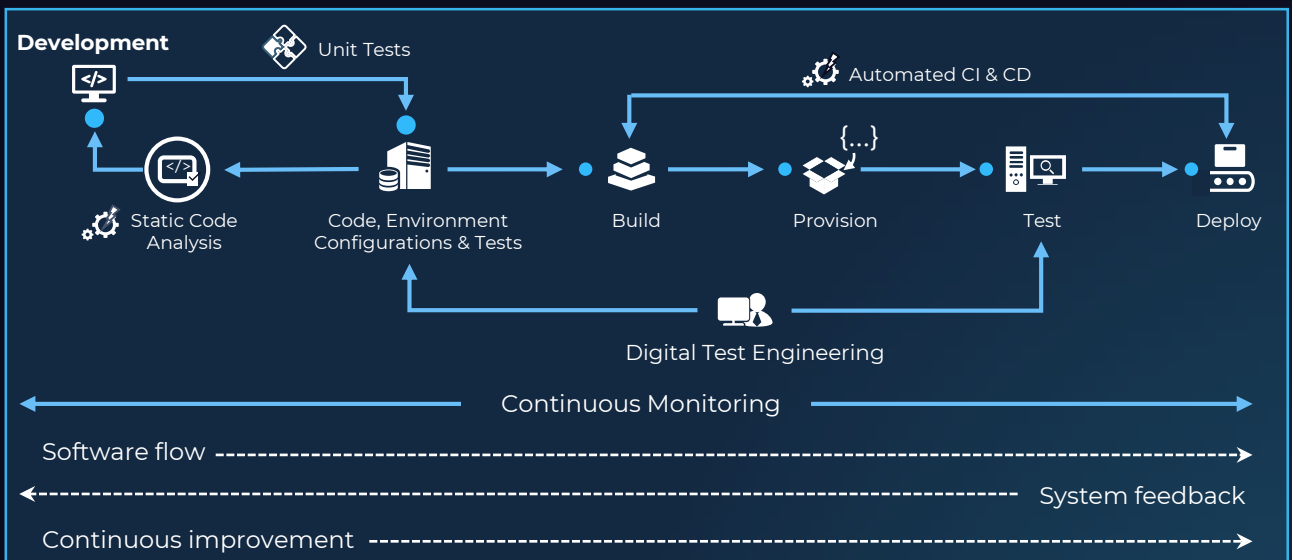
Development

Unit Tests

Automated CI & CD

</>

</>

{...}

Static Code Analysis

Code, Environment Configurations & Tests

Build

Provision

Test

Deploy

Digital Test Engineering

Continuous Monitoring

Software flow

System feedback

Continuous improvement